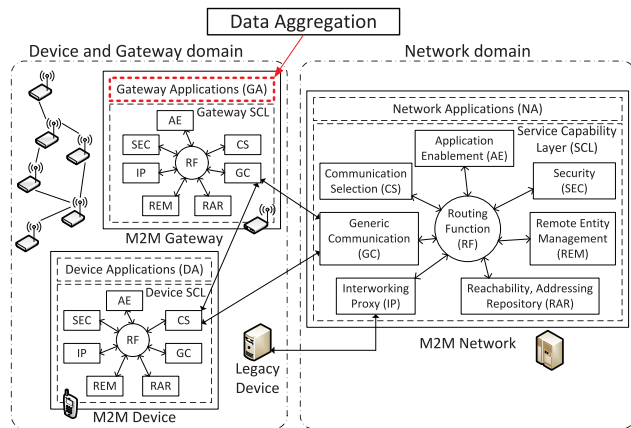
Data Aggregation

Device and Gateway domain

Gateway Applications (GA)

Gateway SCL

AE

SEC

CS

RF

IP

GC

REM

RAR

M2M Gateway

Device Applications (DA)

Device SCL

AE

SEC

CS

RF

IP

GC

REM

RAR

M2M Device

Network domain

Network Applications (NA)

Application Enablement (AE)

Service Capability Layer (SCL)

Communication Selection (CS)

Security (SEC)

Generic Communication (GC)

Routing Function (RF)

Remote Entity Management (REM)

Interworking Proxy (IP)

Reachability, Addressing Repository (RAR)

M2M Network

Legacy Device